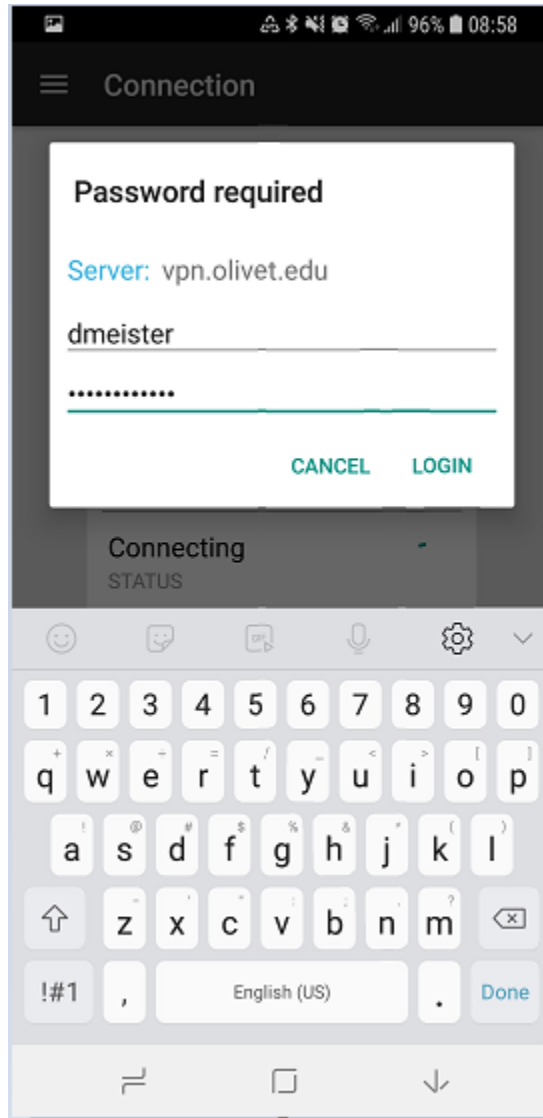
96% 08:58

Connection

Password required

Server: vpn.olivet.edu

dmeister

••••••••••••

CANCEL LOGIN

Connecting
STATUS

1 2 3 4 5 6 7 8 9 0
q w e r t y u i o p
a s d f g h j k l
z x c v b n m
!#1 , English (US) . Done